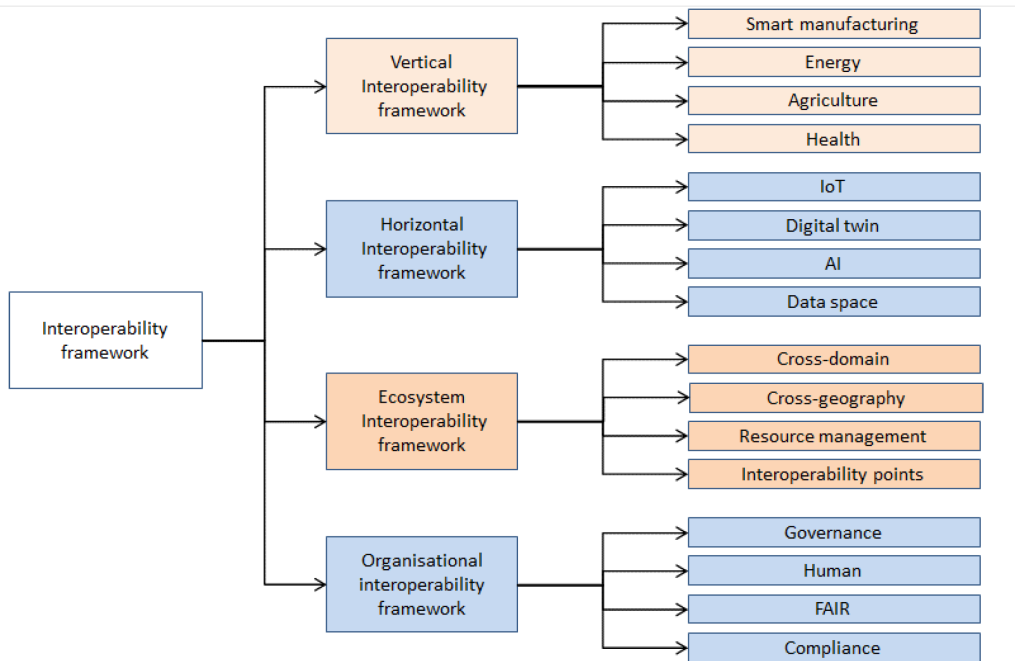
Interoperability framework

Vertical Interoperability framework

Smart manufacturing

Energy

Agriculture

Health

Horizontal Interoperability framework

IoT

Digital twin

AI

Data space

Ecosystem Interoperability framework

Cross-domain

Cross-geography

Resource management

Interoperability points

Organisational interoperability framework

Governance

Human

FAIR

Compliance